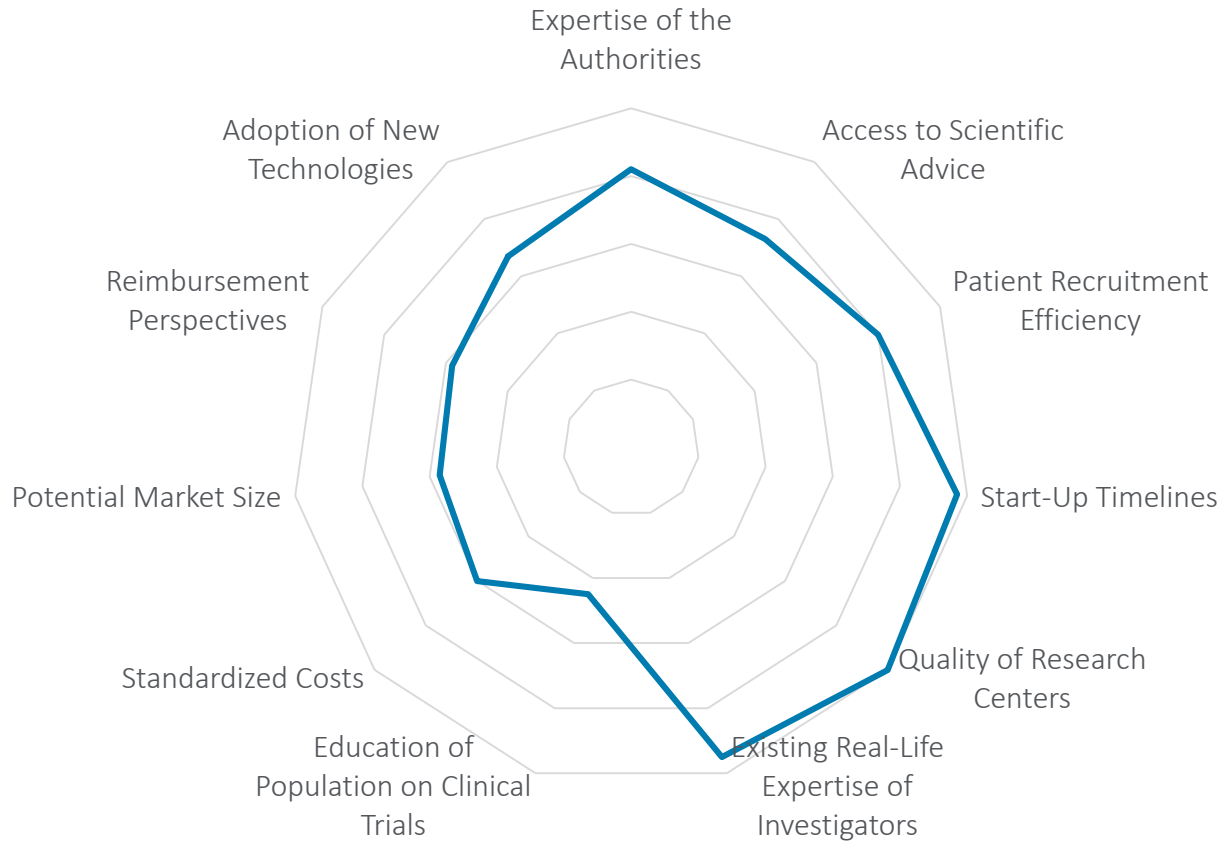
Expertise of the Authorities

Access to Scientific Advice

Patient Recruitment Efficiency

Start-Up Timelines

Quality of Research Centers

Existing Real-Life Expertise of Investigators

Education of Population on Clinical Trials

Standardized Costs

Potential Market Size

Reimbursement Perspectives

Adoption of New Technologies